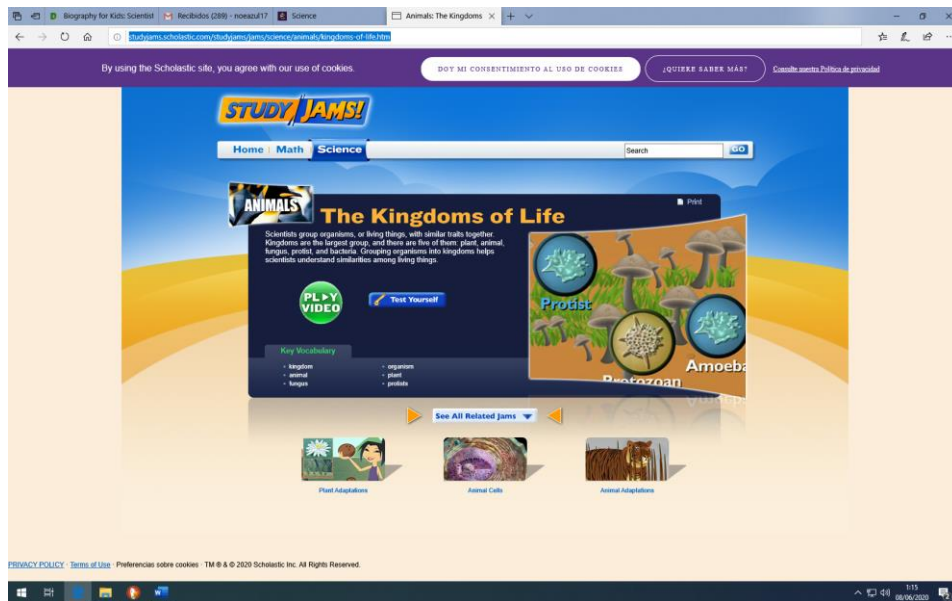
Biography for Kids: Scientist | Recibidos (289) - noeazul17 | Science | Animals: The Kingdoms

studyjams.scholastic.com/studyjams/jams/science/animals/kingdoms-of-life.htm

By using the Scholastic site, you agree with our use of cookies.

DOY MI CONSENTIMIENTO AL USO DE COOKIES

¿QUIERE SABER MÁS?

Consulte nuestra Política de privacidad

STUDY JAMS!

Home | Math | Science

Search

GO

ANIMALS

The Kingdoms of Life

Print

Scientists group organisms, or living things, with similar traits together. Kingdoms are the largest group, and there are five of them: plant, animal, fungus, protist, and bacteria. Grouping organisms into kingdoms helps scientists understand similarities among living things.

PLAY VIDEO

Test Yourself

Protist

Amoeba

Protozoan

Key Vocabulary

• kingdom
• animal
• fungus
• organism
• plant
• protists

See All Related Jams

Plant Adaptations

Animal Cells

Animal Adaptations

PRIVACY POLICY · Terms of Use · Preferencias sobre cookies · TM ® & © 2020 Scholastic Inc. All Rights Reserved.

1:15
08/06/2020